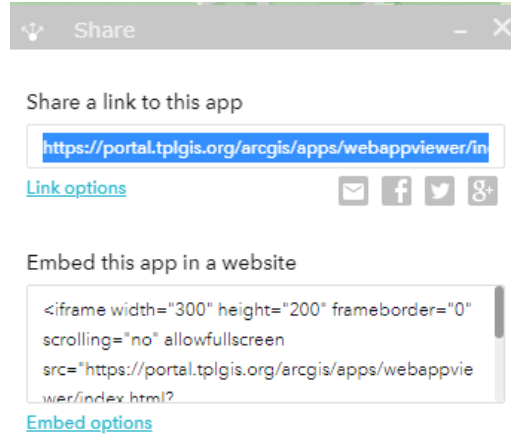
Share

Share a link to this app

https://portal.tplgis.org/arcgis/apps/webappviewer/in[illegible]

Link options

Embed this app in a website

<iframe width="300" height="200" frameborder="0" scrolling="no" allowfullscreen src="https://portal.tplgis.org/arcgis/apps/webappviewer/index.html?

Embed options